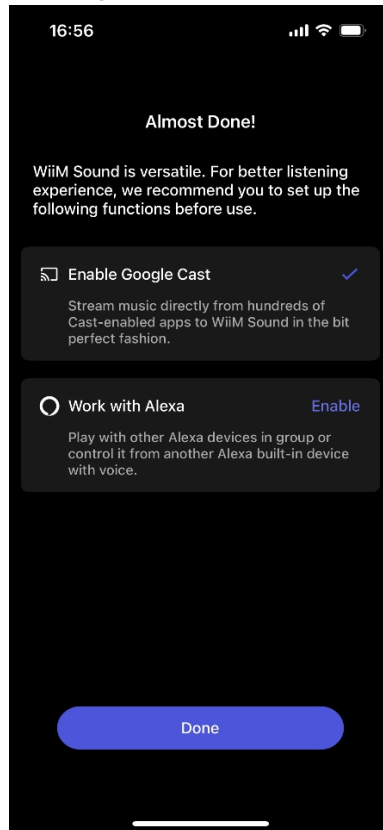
16:56

Almost Done!

WiiM Sound is versatile. For better listening experience, we recommend you to set up the following functions before use.

Enable Google Cast

Stream music directly from hundreds of Cast-enabled apps to WiiM Sound in the bit perfect fashion.

Work with Alexa

Enable

Play with other Alexa devices in group or control it from another Alexa built-in device with voice.

Done